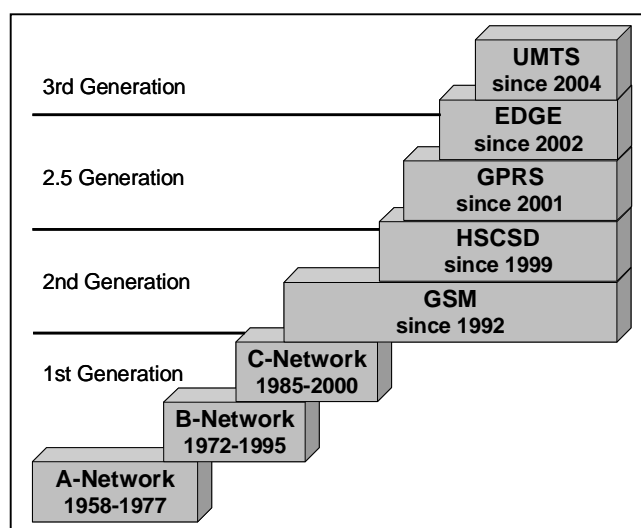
3rd Generation

UMTS
since 2004

EDGE
since 2002

2.5 Generation

GPRS
since 2001

HSCSD
since 1999

2nd Generation

GSM
since 1992

1st Generation

C-Network
1985-2000

B-Network
1972-1995

A-Network
1958-1977